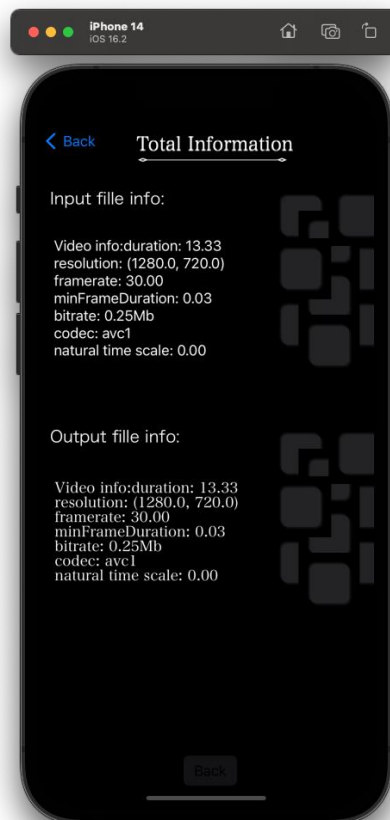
iPhone 14
iOS 16.2

Back

Total Information

Input fille info:

Video info:duration: 13.33
resolution: (1280.0, 720.0)
framerate: 30.00
minFrameDuration: 0.03
bitrate: 0.25Mb
codec: avc1
natural time scale: 0.00

Output fille info:

Video info:duration: 13.33
resolution: (1280.0, 720.0)
framerate: 30.00
minFrameDuration: 0.03
bitrate: 0.25Mb
codec: avc1
natural time scale: 0.00

Back